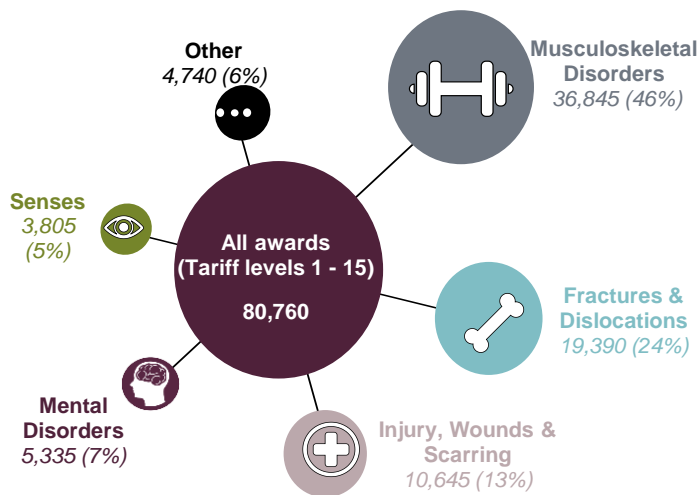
Other
4,740 (6%)

Musculoskeletal Disorders
36,845 (46%)

Senses
3,805
(5%)

All awards
(Tariff levels 1 - 15)

80,760

Fractures & Dislocations
19,390 (24%)

Mental Disorders
5,335 (7%)

Injury, Wounds & Scarring
10,645 (13%)